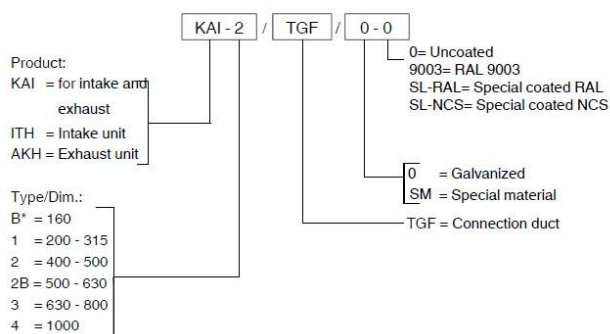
KAI - 2 / TGF / 0 - 0

0= Uncoated
9003= RAL 9003
SL-RAL= Special coated RAL
SL-NCS= Special coated NCS

Product:
KAI = for intake and exhaust
ITH = Intake unit
AKH = Exhaust unit

0 = Galvanized
SM = Special material

Type/Dim.:
B* = 160
1 = 200 - 315
2 = 400 - 500
2B = 500 - 630
3 = 630 - 800
4 = 1000

TGF = Connection duct